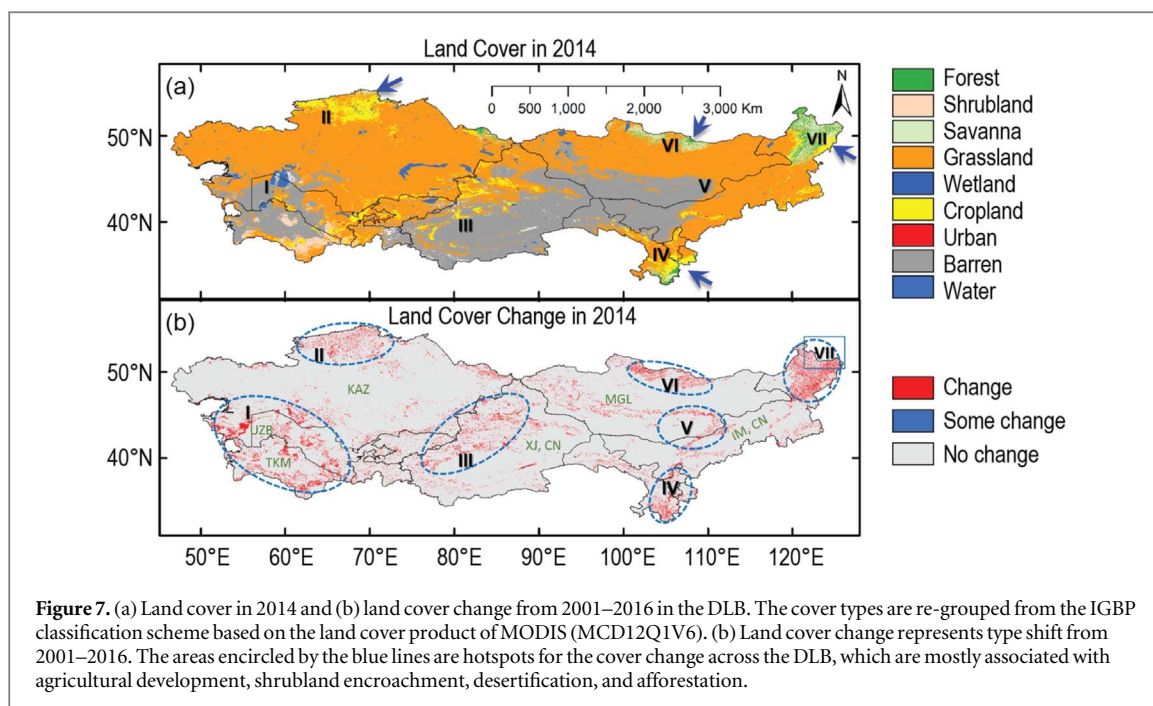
Land Cover in 2014

(a)

0 500 1,000 2,000 3,000 Km

N

50°N

40°N

II

I

III

IV

V

VI

VII

Forest
Shrubland
Savanna
Grassland
Wetland
Cropland
Urban
Barren
Water

(b) Land Cover Change in 2014

50°N

40°N

II

I

UZB

TKM

KAZ

III

XJ, CN

MGL

VI

V

IM, CN

IV

VII

Change
Some change
No change

50°E 60°E 70°E 80°E 90°E 100°E 110°E 120°E

**Figure 7.** (a) Land cover in 2014 and (b) land cover change from 2001–2016 in the DLB. The cover types are re-grouped from the IGBP classification scheme based on the land cover product of MODIS (MCD12Q1V6). (b) Land cover change represents type shift from 2001–2016. The areas encircled by the blue lines are hotspots for the cover change across the DLB, which are mostly associated with agricultural development, shrubland encroachment, desertification, and afforestation.